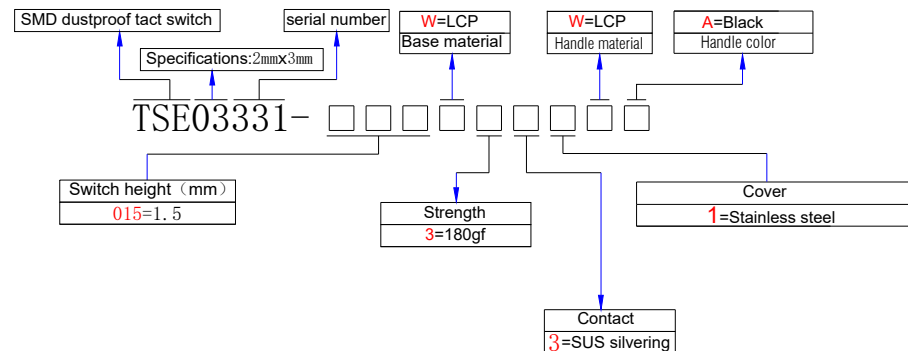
SMD dustproof tact switch

serial number

W=LCP
Base material

W=LCP
Handle material

A=Black
Handle color

Specifications:2mmx3mm

TSE03331-

Switch height（mm）
015=1.5

Strength
3=180gf

Cover
1=Stainless steel

Contact
3=SUS silvering